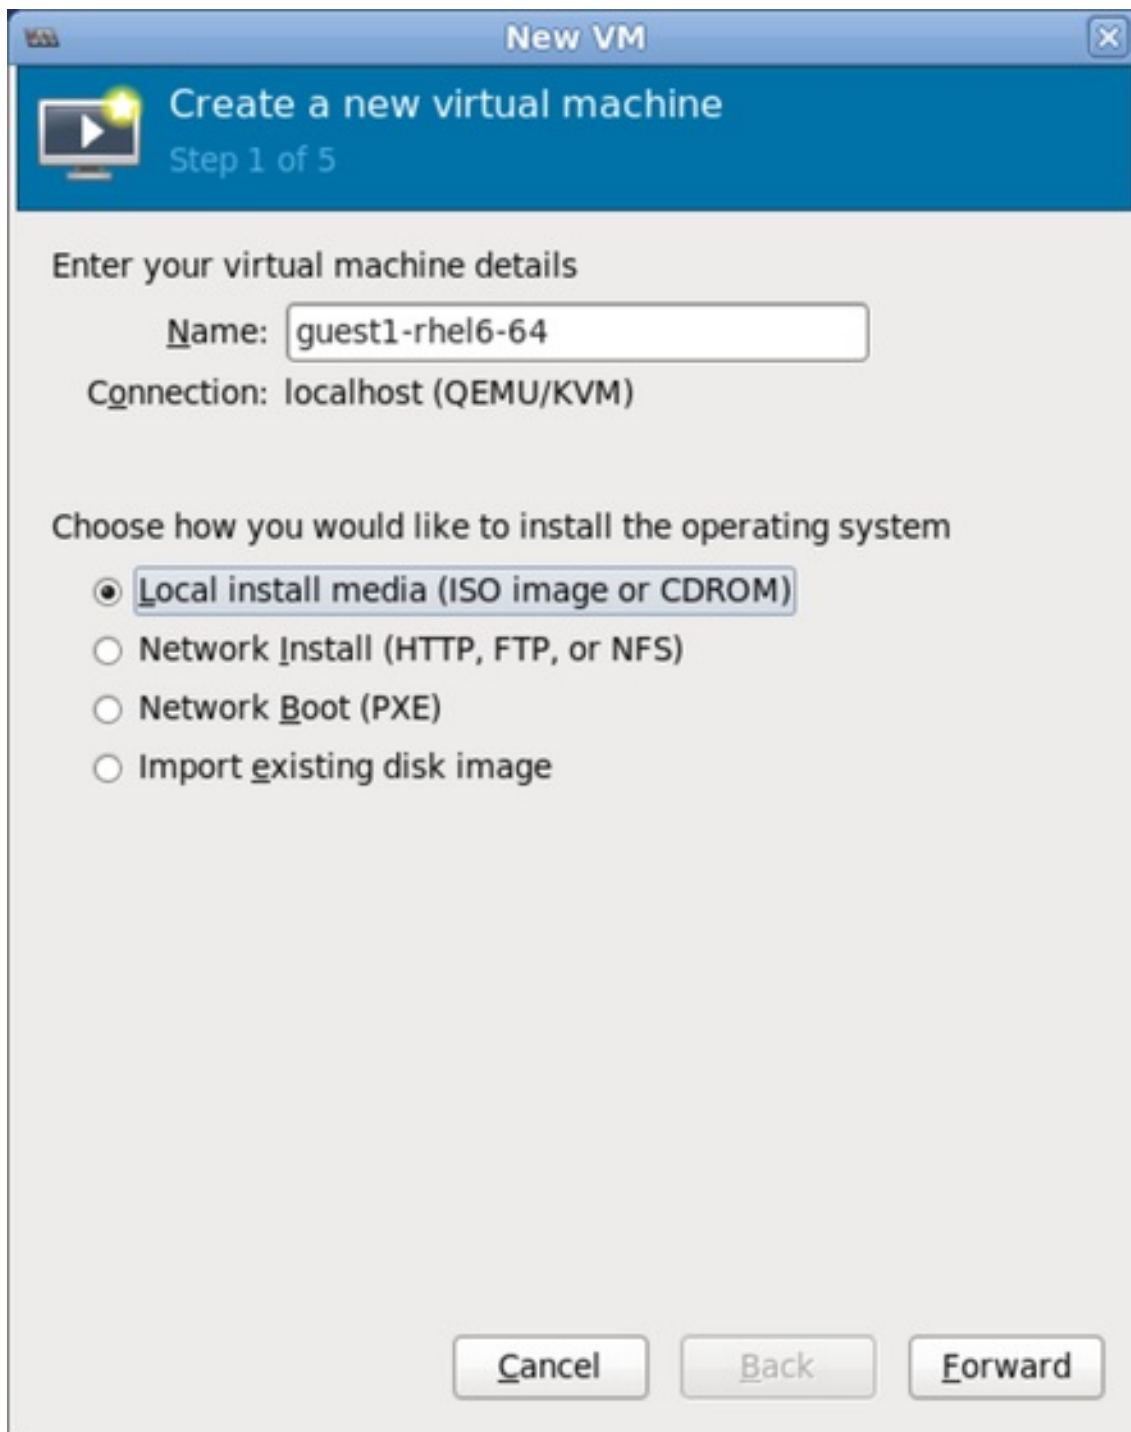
New VM

Create a new virtual machine
Step 1 of 5

Enter your virtual machine details

Name: guest1-rhel6-64

Connection: localhost (QEMU/KVM)

Choose how you would like to install the operating system

Local install media (ISO image or CDROM)

Network Install (HTTP, FTP, or NFS)

Network Boot (PXE)

Import existing disk image

Cancel Back Forward